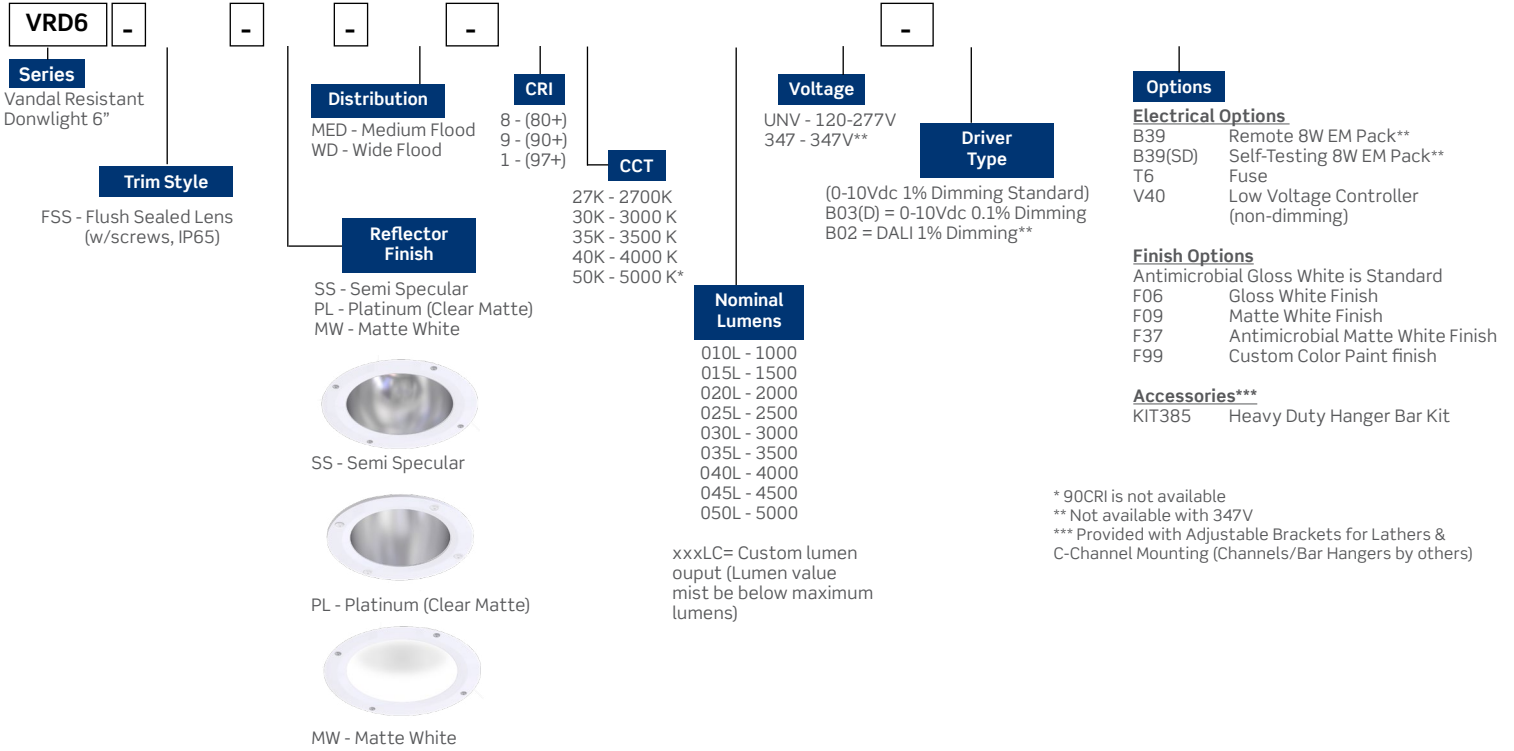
VRD6 - - - - -

Series
Vandal Resistant Donwlight 6”

Trim Style
FSS - Flush Sealed Lens (w/screws, IP65)

Distribution
MED - Medium Flood
WD - Wide Flood

Reflector Finish
SS - Semi Specular
PL - Platinum (Clear Matte)
MW - Matte White

SS - Semi Specular

PL - Platinum (Clear Matte)

MW - Matte White

CRI
8 - (80+)
9 - (90+)
1 - (97+)

CCT
27K - 2700K
30K - 3000 K
35K - 3500 K
40K - 4000 K
50K - 5000 K*

Nominal Lumens
010L - 1000
015L - 1500
020L - 2000
025L - 2500
030L - 3000
035L - 3500
040L - 4000
045L - 4500
050L - 5000

xxxLC= Custom lumen ouput (Lumen value mist be below maximum lumens)

Voltage
UNV - 120-277V
347 - 347V**

Driver Type
(0-10Vdc 1% Dimming Standard)
B03(D) = 0-10Vdc 0.1% Dimming
B02 = DALI 1% Dimming**

Options
Electrical Options
B39 Remote 8W EM Pack**
B39(SD) Self-Testing 8W EM Pack**
T6 Fuse
V40 Low Voltage Controller (non-dimming)

Finish Options
Antimicrobial Gloss White is Standard
F06 Gloss White Finish
F09 Matte White Finish
F37 Antimicrobial Matte White Finish
F99 Custom Color Paint finish

Accessories***
KIT385 Heavy Duty Hanger Bar Kit

* 90CRI is not available
** Not available with 347V
*** Provided with Adjustable Brackets for Lathers & C-Channel Mounting (Channels/Bar Hangers by others)